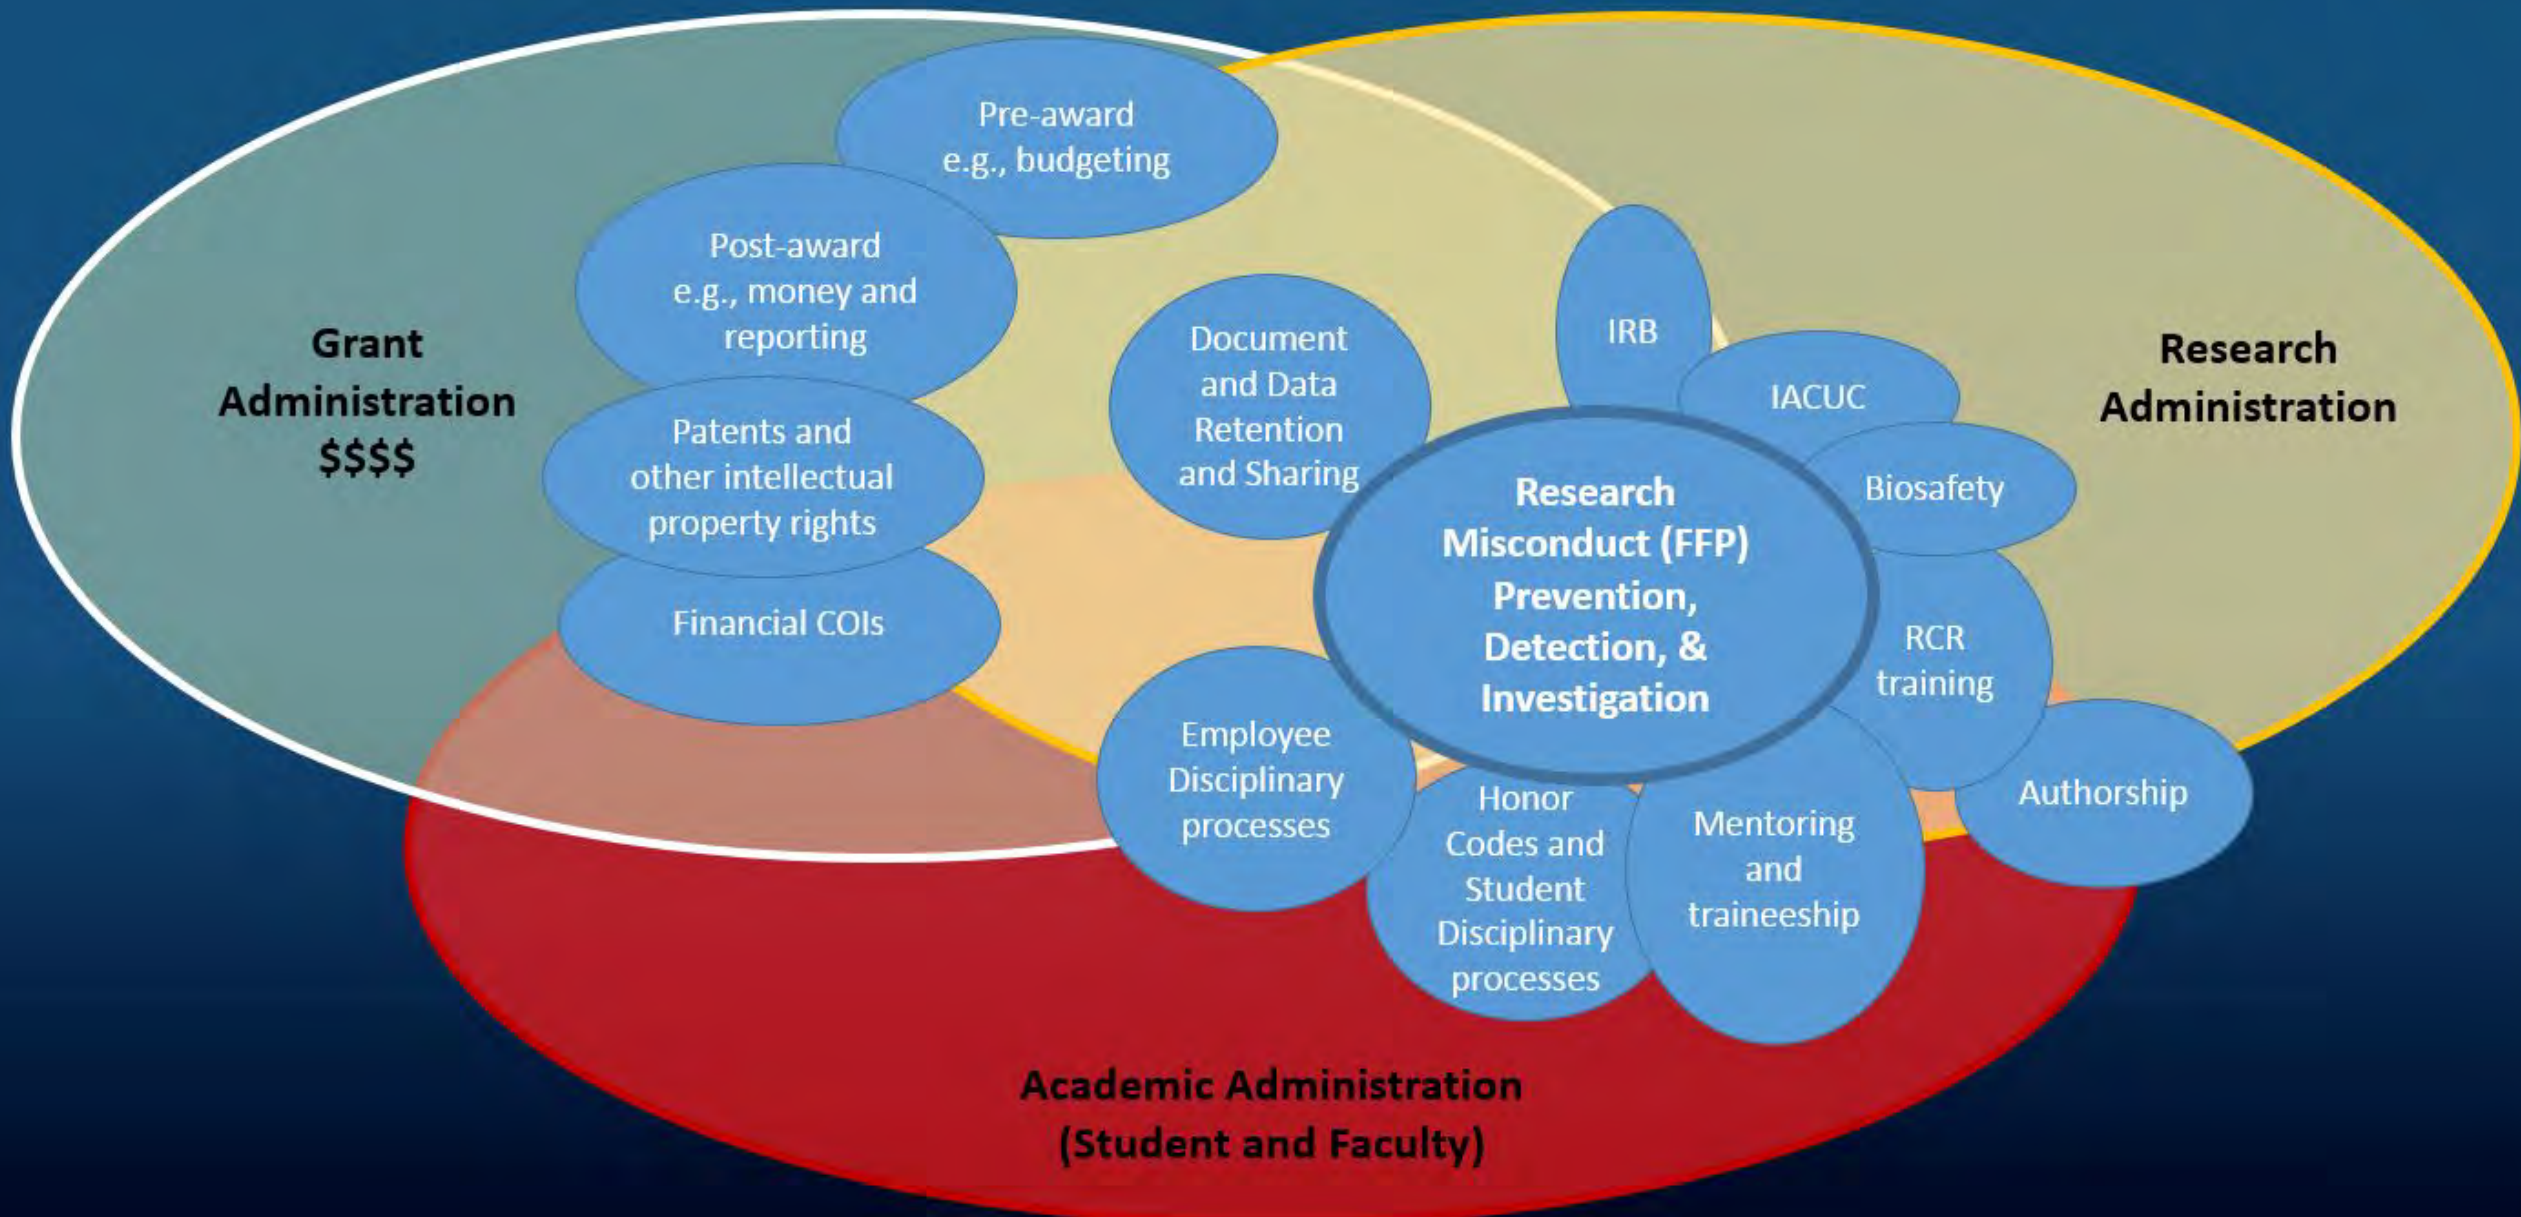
Grant Administration $$$$

Pre-award e.g., budgeting

Post-award e.g., money and reporting

Patents and other intellectual property rights

Financial COIs

Document and Data Retention and Sharing

IRB

IACUC

Research Administration

Biosafety

Research Misconduct (FFP) Prevention, Detection, & Investigation

RCR training

Authorship

Employee Disciplinary processes

Honor Codes and Student Disciplinary processes

Mentoring and traineeship

Academic Administration (Student and Faculty)